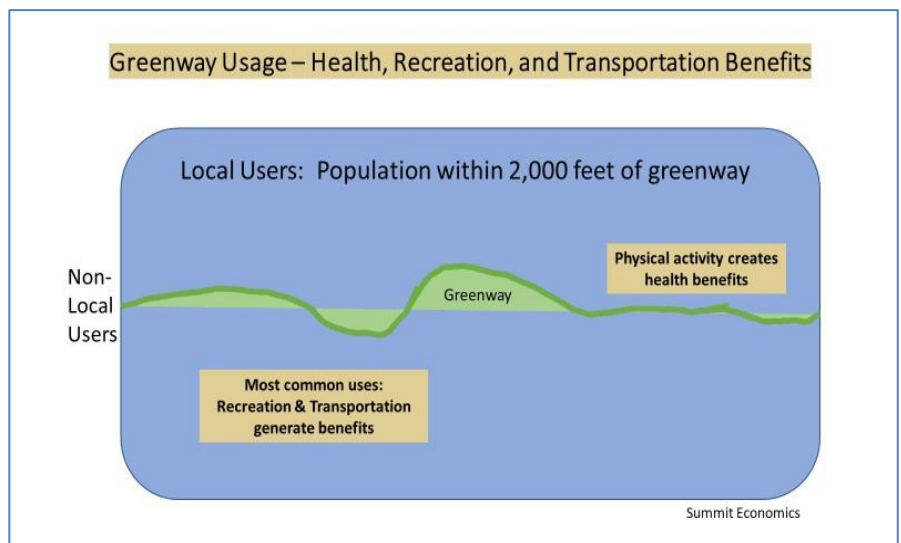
Greenway Usage – Health, Recreation, and Transportation Benefits

Local Users: Population within 2,000 feet of greenway

Non-Local Users

Greenway

Physical activity creates health benefits

Most common uses: Recreation & Transportation generate benefits

Summit Economics